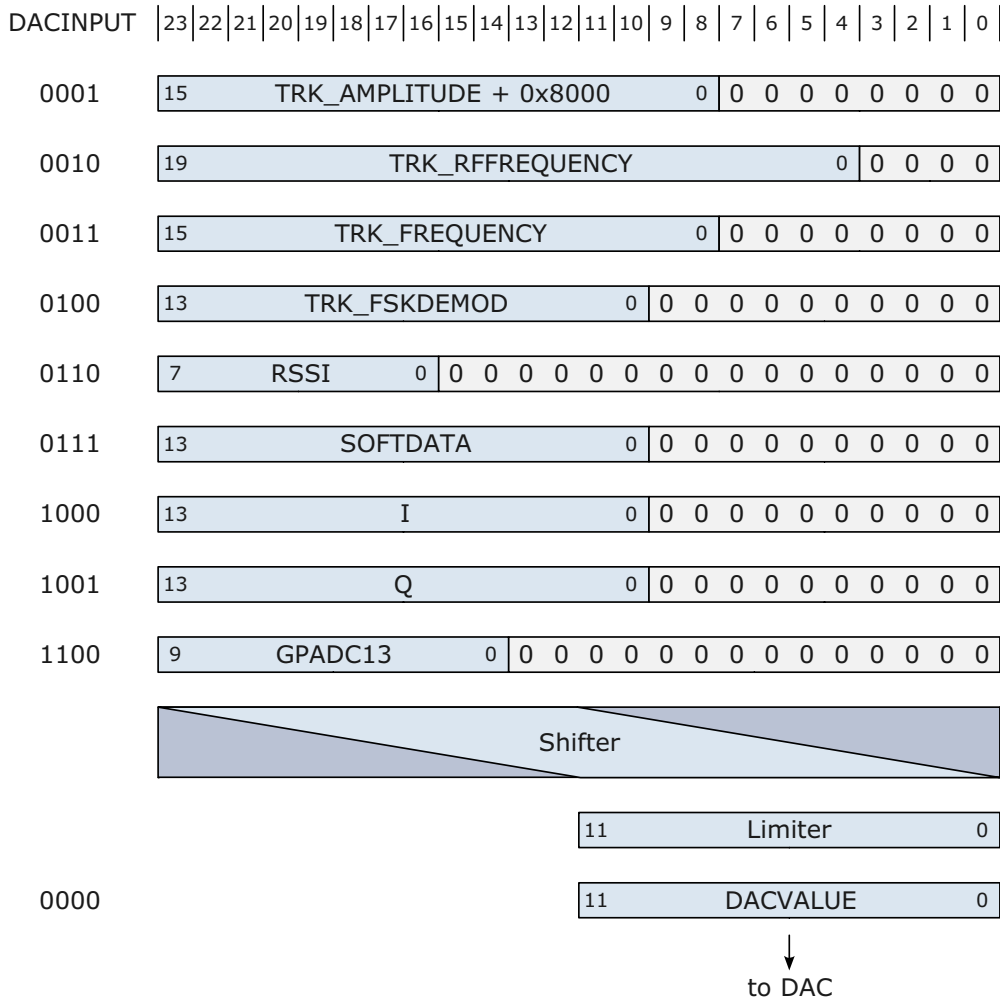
DACINPUT 23 22 21 20 19 18 17 16 15 14 13 12 11 10 9 8 7 6 5 4 3 2 1 0

0001 15 TRK_AMPLITUDE + 0x8000 0 0 0 0 0 0 0 0 0

0010 19 TRK_RFFREQUENCY 0 0 0 0 0

0011 15 TRK_FREQUENCY 0 0 0 0 0 0 0 0 0

0100 13 TRK_FSKDEMOD 0 0 0 0 0 0 0 0 0 0 0

0110 7 RSSI 0 0 0 0 0 0 0 0 0 0 0 0 0 0 0 0 0

0111 13 SOFTDATA 0 0 0 0 0 0 0 0 0 0 0

1000 13 I 0 0 0 0 0 0 0 0 0 0 0

1001 13 Q 0 0 0 0 0 0 0 0 0 0 0

1100 9 GPADC13 0 0 0 0 0 0 0 0 0 0 0 0 0 0 0

Shifter

11 Limiter 0

0000 11 DACVALUE 0

to DAC